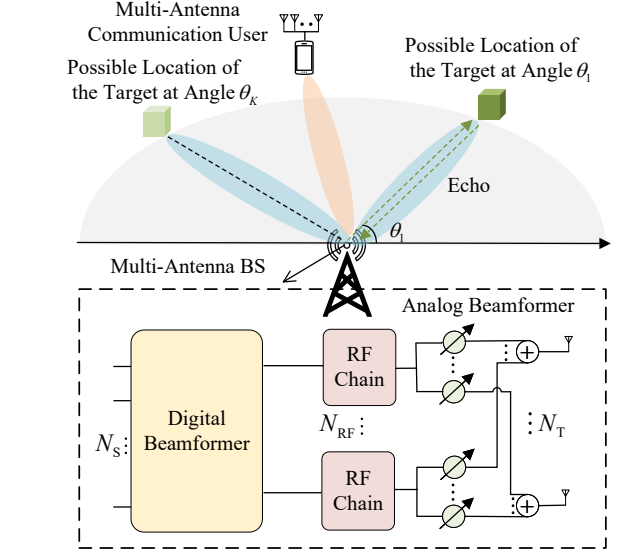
Multi-Antenna Communication User

Possible Location of the Target at Angle $\theta_K$

Possible Location of the Target at Angle $\theta_1$

Echo

$\theta_1$

Multi-Antenna BS

Analog Beamformer

Digital Beamformer

$N_S$

RF Chain

$N_{RF}$

RF Chain

$N_T$